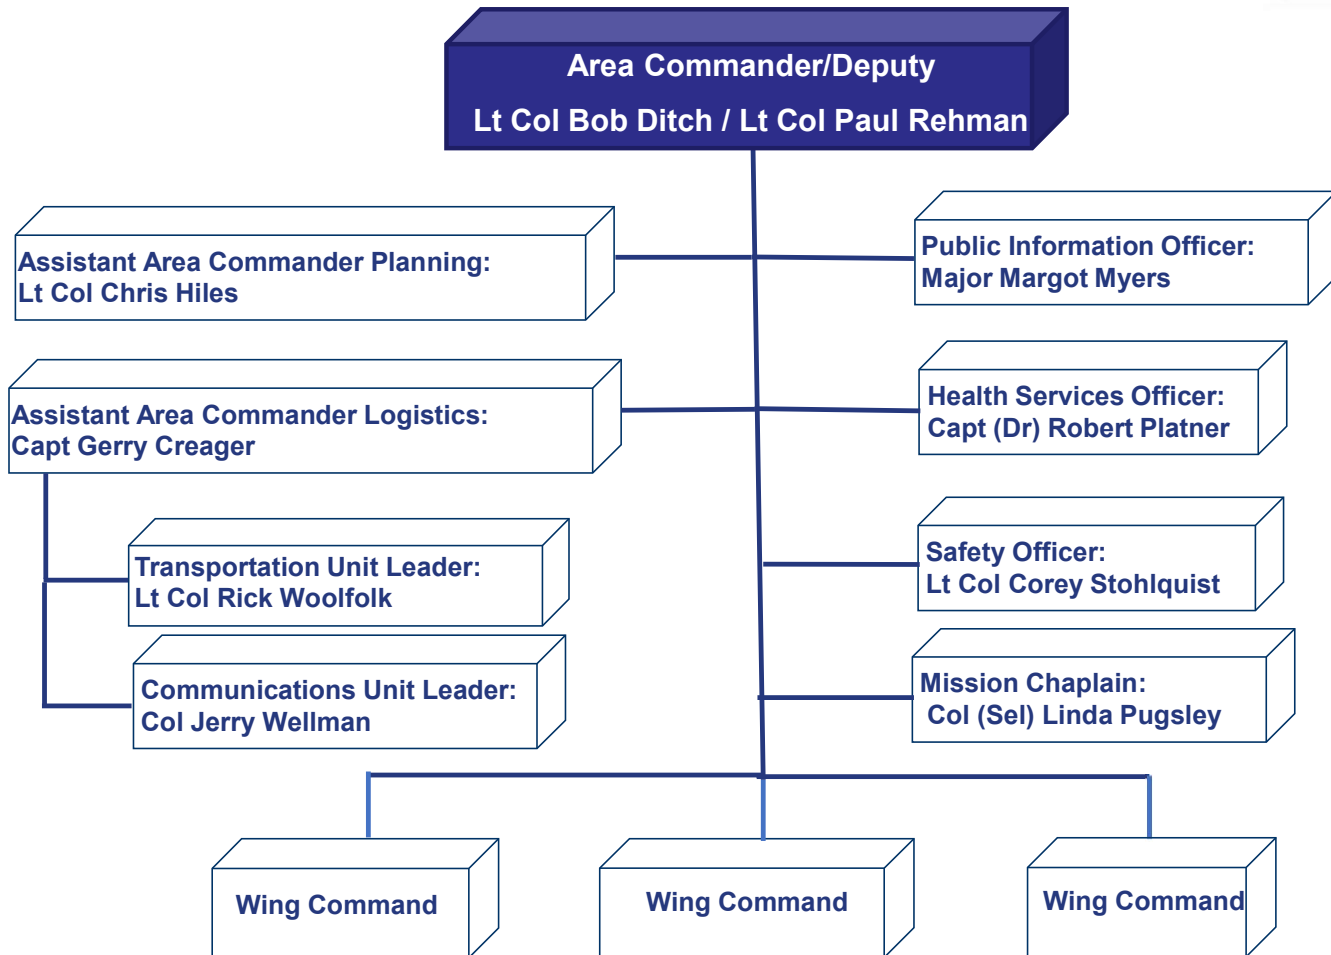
Area Commander/Deputy

Lt Col Bob Ditch / Lt Col Paul Rehman

Assistant Area Commander Planning:
Lt Col Chris Hiles

Public Information Officer:
Major Margot Myers

Assistant Area Commander Logistics:
Capt Gerry Creager

Health Services Officer:
Capt (Dr) Robert Platner

Transportation Unit Leader:
Lt Col Rick Woolfolk

Safety Officer:
Lt Col Corey Stohlquist

Communications Unit Leader:
Col Jerry Wellman

Mission Chaplain:
Col (Sel) Linda Pugsley

Wing Command

Wing Command

Wing Command